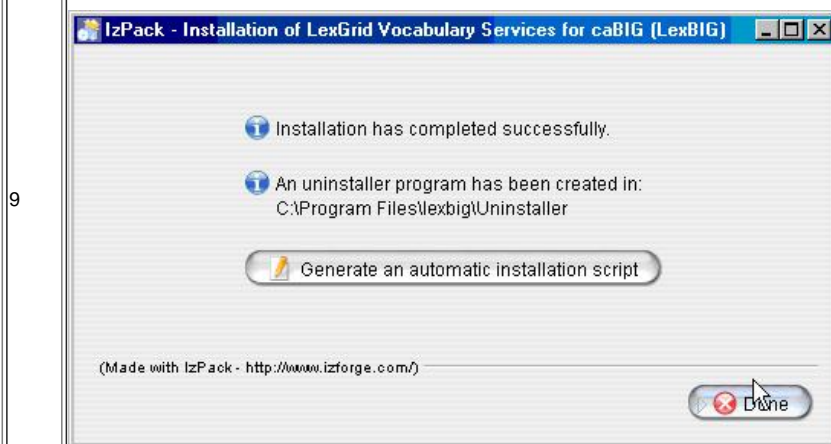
9

IzPack - Installation of LexGrid Vocabulary Services for caBIG (LexBIG)

Installation has completed successfully.

An uninstaller program has been created in: C:\Program Files\lexbig\Uninstaller

Generate an automatic installation script

(Made with IzPack - http://www.izforge.com/)

Done